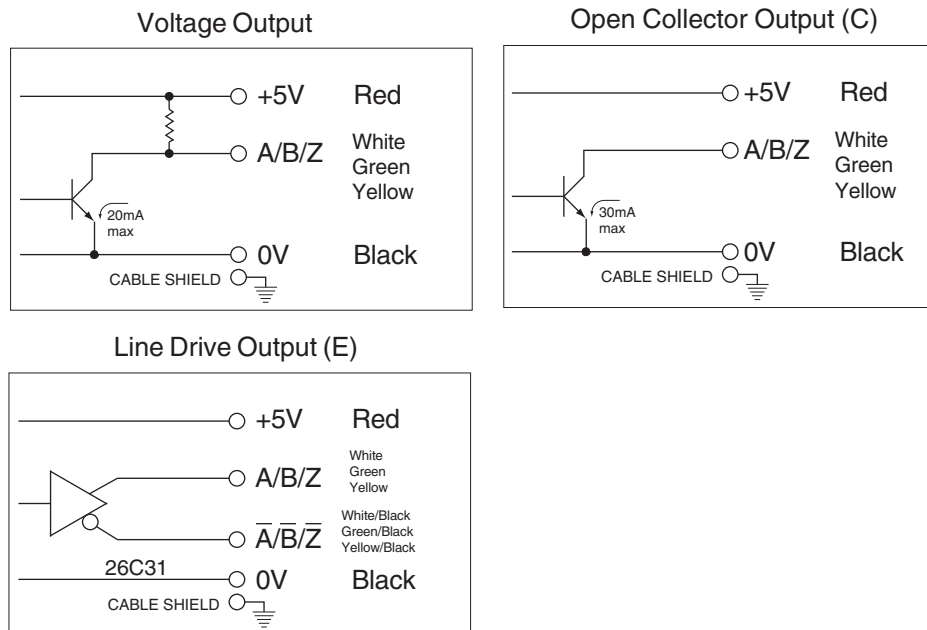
Voltage Output

+5V Red

A/B/Z White Green Yellow

20mA max

0V Black

CABLE SHIELD

Open Collector Output (C)

+5V Red

A/B/Z White Green Yellow

30mA max

0V Black

CABLE SHIELD

Line Drive Output (E)

+5V Red

A/B/Z White Green Yellow

$\overline{A}/\overline{B}/\overline{Z}$ White/Black Green/Black Yellow/Black

26C31

0V Black

CABLE SHIELD